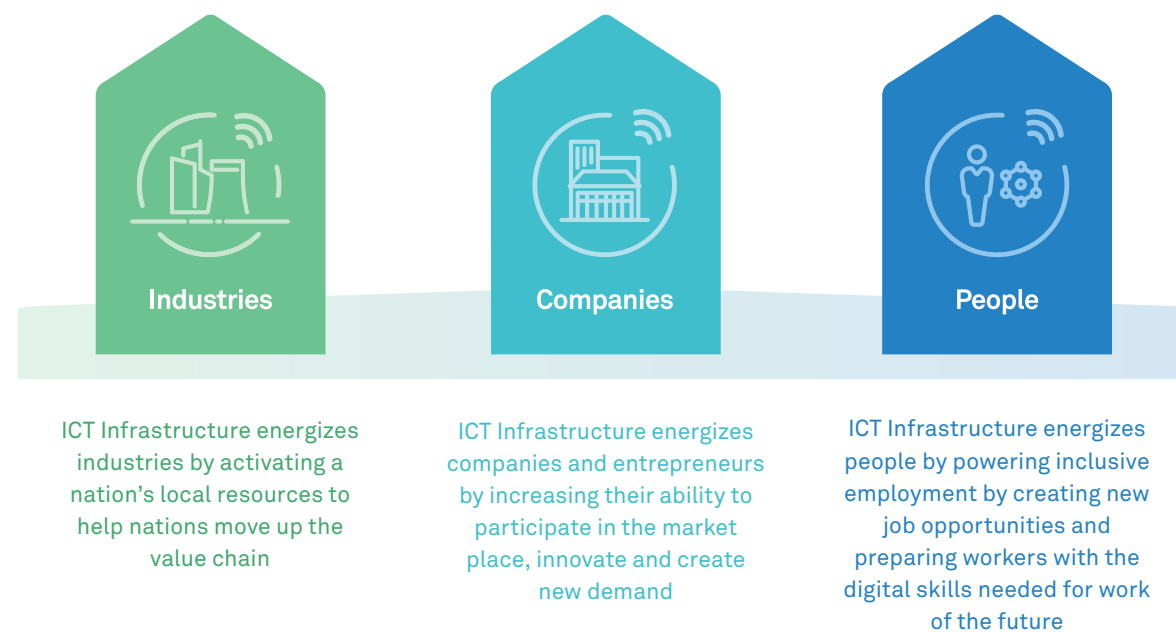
Industries

Companies

People

ICT Infrastructure energizes industries by activating a nation's local resources to help nations move up the value chain

ICT Infrastructure energizes companies and entrepreneurs by increasing their ability to participate in the market place, innovate and create new demand

ICT Infrastructure energizes people by powering inclusive employment by creating new job opportunities and preparing workers with the digital skills needed for work of the future